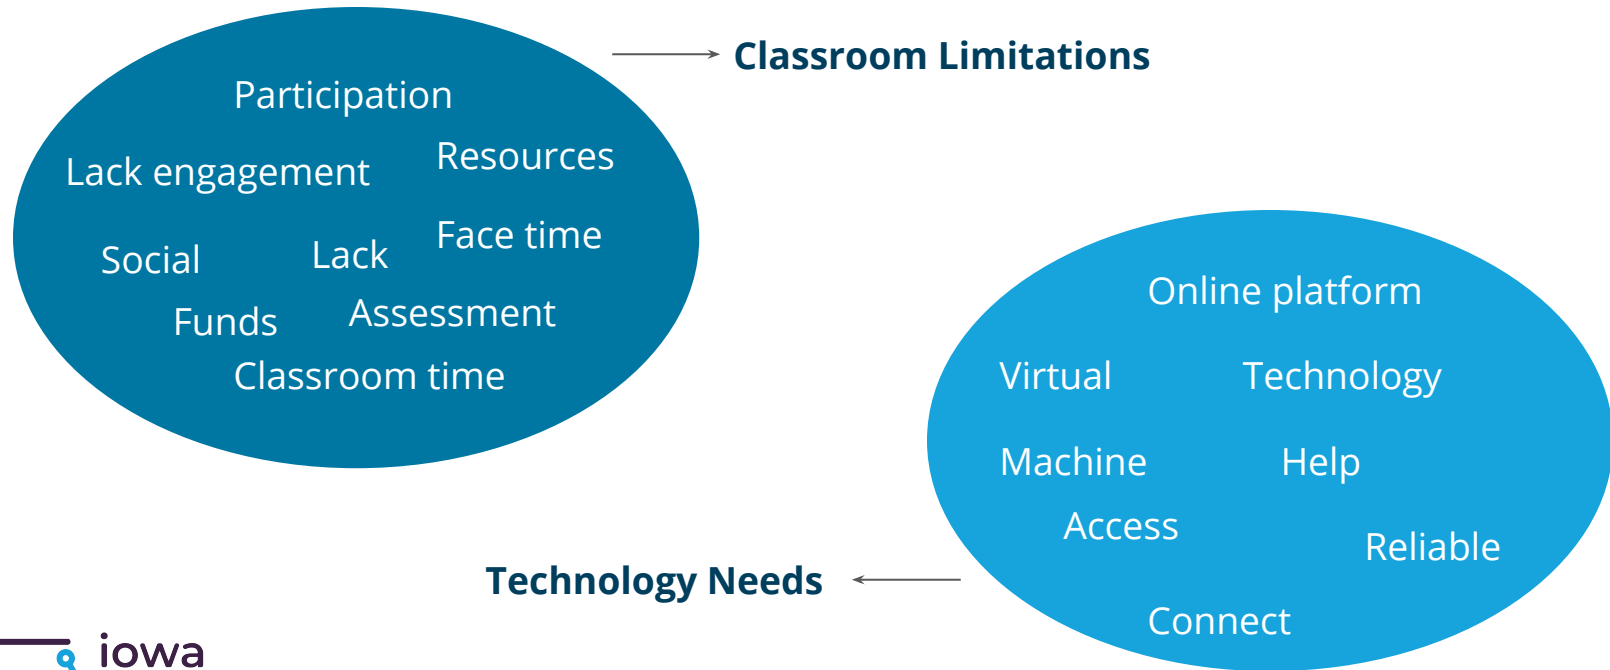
Participation

Lack engagement

Resources

Social

Lack

Face time

Funds

Assessment

Classroom time

Classroom Limitations

Online platform

Virtual

Technology

Machine

Help

Access

Reliable

Connect

Technology Needs

iowa